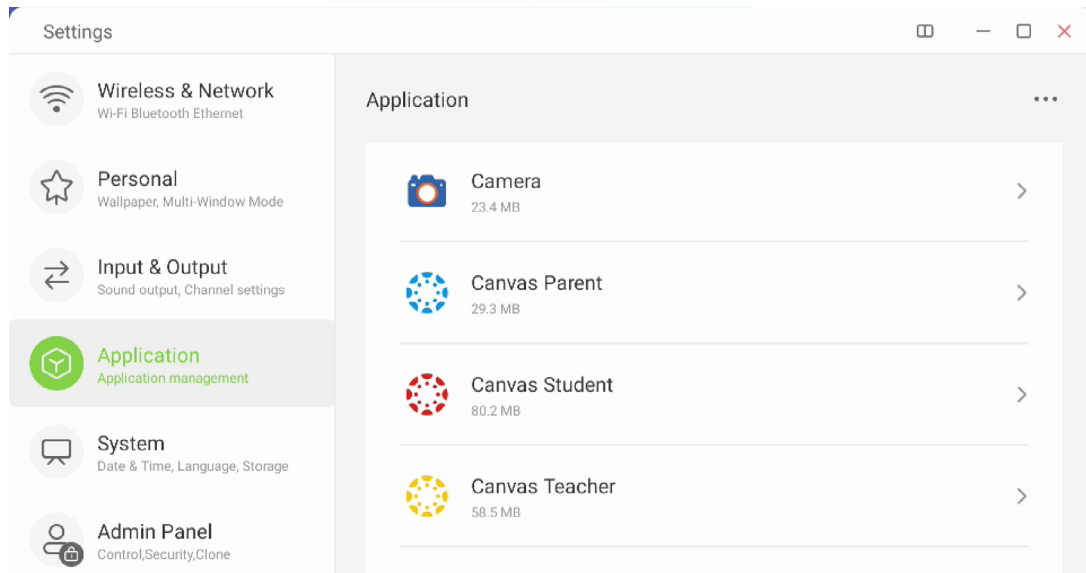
Settings

Wireless & Network
Wi-Fi Bluetooth Ethernet

Personal
Wallpaper, Multi-Window Mode

Input & Output
Sound output, Channel settings

Application
Application management

System
Date & Time, Language, Storage

Admin Panel
Control,Security,Clone

Application

Camera
23.4 MB

Canvas Parent
29.3 MB

Canvas Student
80.2 MB

Canvas Teacher
58.5 MB